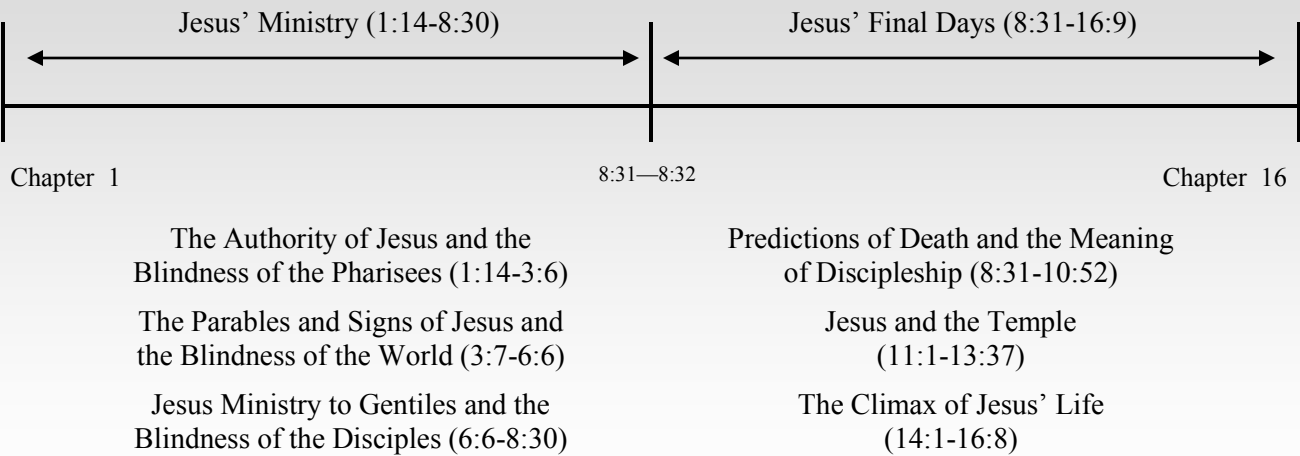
Jesus' Ministry (1:14-8:30)

Jesus' Final Days (8:31-16:9)

Chapter 1

8:31—8:32

Chapter 16

The Authority of Jesus and the Blindness of the Pharisees (1:14-3:6)

The Parables and Signs of Jesus and the Blindness of the World (3:7-6:6)

Jesus Ministry to Gentiles and the Blindness of the Disciples (6:6-8:30)

Predictions of Death and the Meaning of Discipleship (8:31-10:52)

Jesus and the Temple (11:1-13:37)

The Climax of Jesus' Life (14:1-16:8)